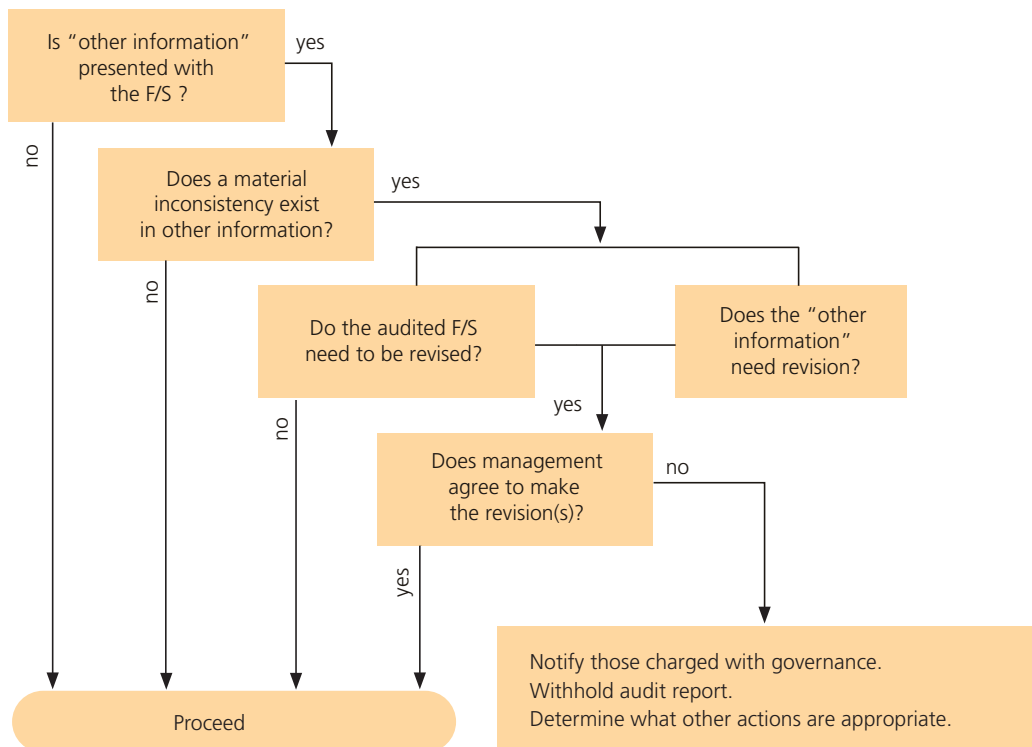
Is "other information" presented with the F/S ?

yes

no

Does a material inconsistency exist in other information?

yes

no

Do the audited F/S need to be revised?

Does the "other information" need revision?

no

yes

Does management agree to make the revision(s)?

no

yes

Notify those charged with governance.
Withhold audit report.
Determine what other actions are appropriate.

Proceed